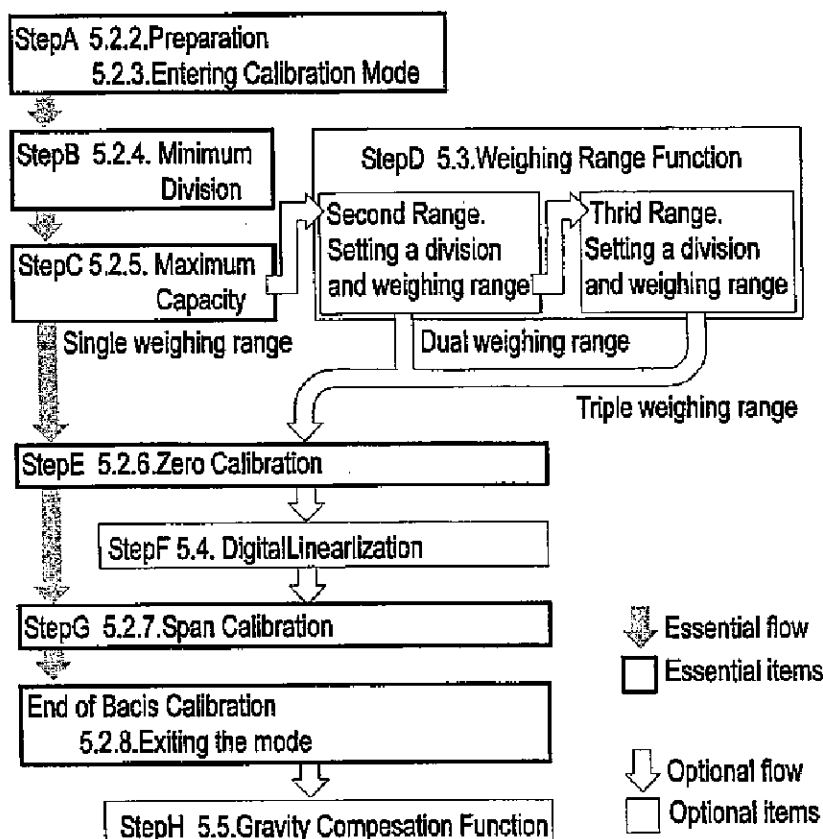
StepA 5.2.2.Preparation
5.2.3.Entering Calibration Mode

StepB 5.2.4. Minimum Division

StepC 5.2.5. Maximum Capacity

StepD 5.3.Weighing Range Function

Second Range. Setting a division and weighing range

Thrid Range. Setting a division and weighing range

Single weighing range

Dual weighing range

Triple weighing range

StepE 5.2.6.Zero Calibration

StepF 5.4. DigitalLinearlization

StepG 5.2.7.Span Calibration

End of Bacis Calibration
5.2.8.Exiting the mode

StepH 5.5.Gravity Compesation Function

Essential flow
Essential items

Optional flow
Optional items